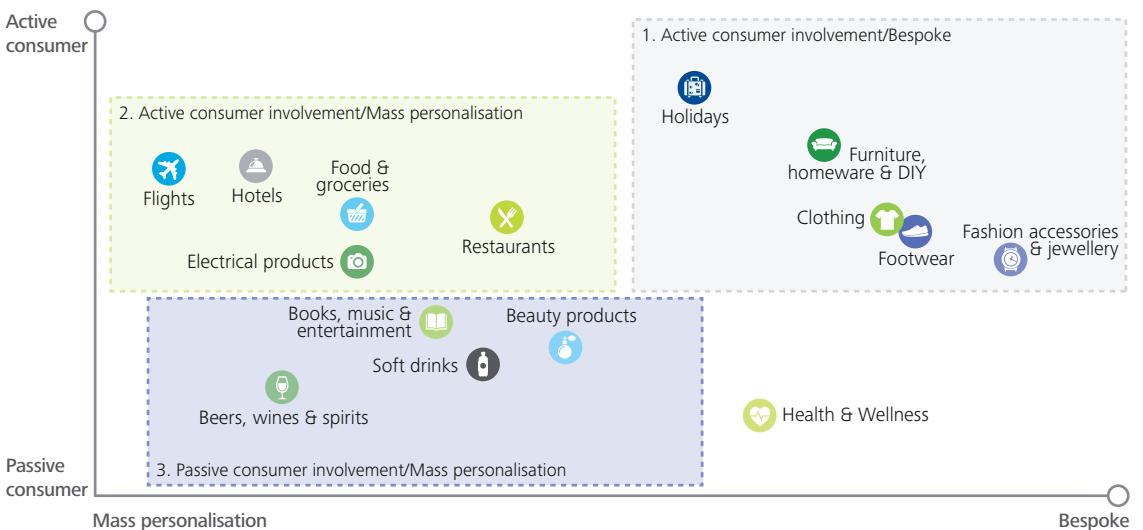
Active consumer

1. Active consumer involvement/Bespoke

Holidays

Furniture, homeware & DIY

Clothing

Footwear

Fashion accessories & jewellery

2. Active consumer involvement/Mass personalisation

Flights

Hotels

Food & groceries

Electrical products

Restaurants

Books, music & entertainment

Beauty products

Soft drinks

Beers, wines & spirits

Health & Wellness

Passive consumer

3. Passive consumer involvement/Mass personalisation

Mass personalisation

Bespoke